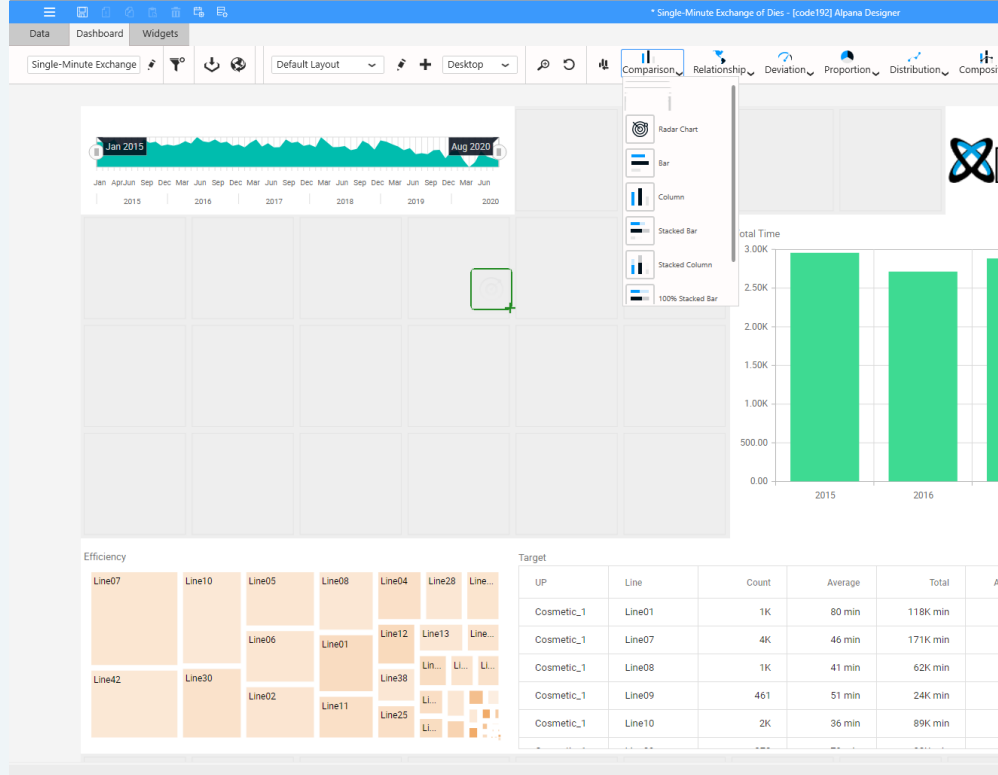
* Single-Minute Exchange of Dies - [code192] Alpana Designer

Data Dashboard Widgets

Single-Minute Exchange

Default Layout

Desktop

Comparison Relationship Deviation Proportion Distribution Composi

Radar Chart
Bar
Column
Stacked Bar
Stacked Column
100% Stacked Bar

Jan 2015 Aug 2020

Jan Apr Jun Sep Dec Mar Jun Sep Dec Mar Jun Sep Dec Mar Jun Sep Dec Mar Jun Sep Dec Mar Jun

2015 2016 2017 2018 2019 2020

otal Time

3.00K
2.50K
2.00K
1.50K
1.00K
500.00
0.00

2015 2016

Efficiency

Line07 Line10 Line05 Line08 Line04 Line28 Line...
Line06 Line01 Line12 Line13 Line...
Li... Li... Li...
Line42 Line30 Line38
Line02 Line11 Line25 Li... Li...

Target

| UP | Line | Count | Average | Total |
|---|---|---|---|---|
| Cosmetic_1 | Line01 | 1K | 80 min | 118K min |
| Cosmetic_1 | Line07 | 4K | 46 min | 171K min |
| Cosmetic_1 | Line08 | 1K | 41 min | 62K min |
| Cosmetic_1 | Line09 | 461 | 51 min | 24K min |
| Cosmetic_1 | Line10 | 2K | 36 min | 89K min |